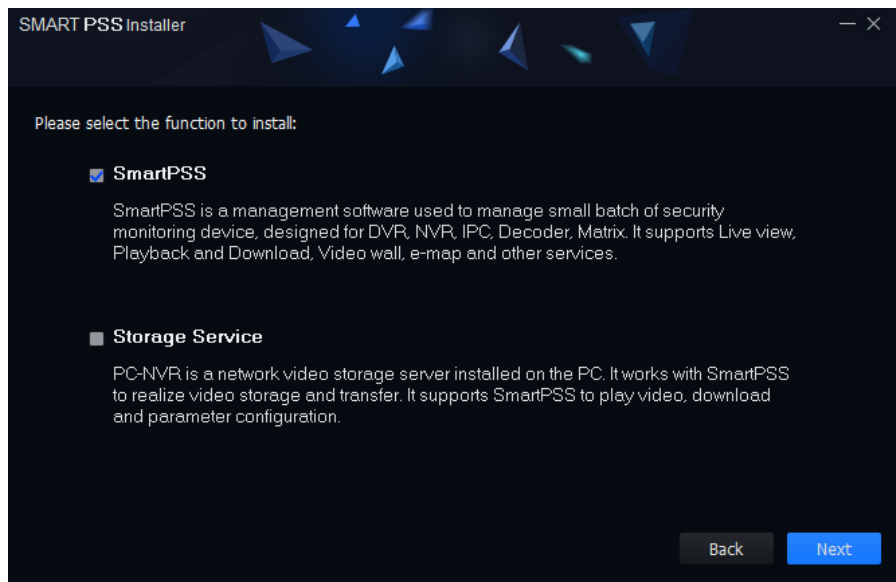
SMART PSS Installer

— ×

Please select the function to install:

SmartPSS

SmartPSS is a management software used to manage small batch of security monitoring device, designed for DVR, NVR, IPC, Decoder, Matrix. It supports Live view, Playback and Download, Video wall, e-map and other services.

Storage Service

PC-NVR is a network video storage server installed on the PC. It works with SmartPSS to realize video storage and transfer. It supports SmartPSS to play video, download and parameter configuration.

Back

Next